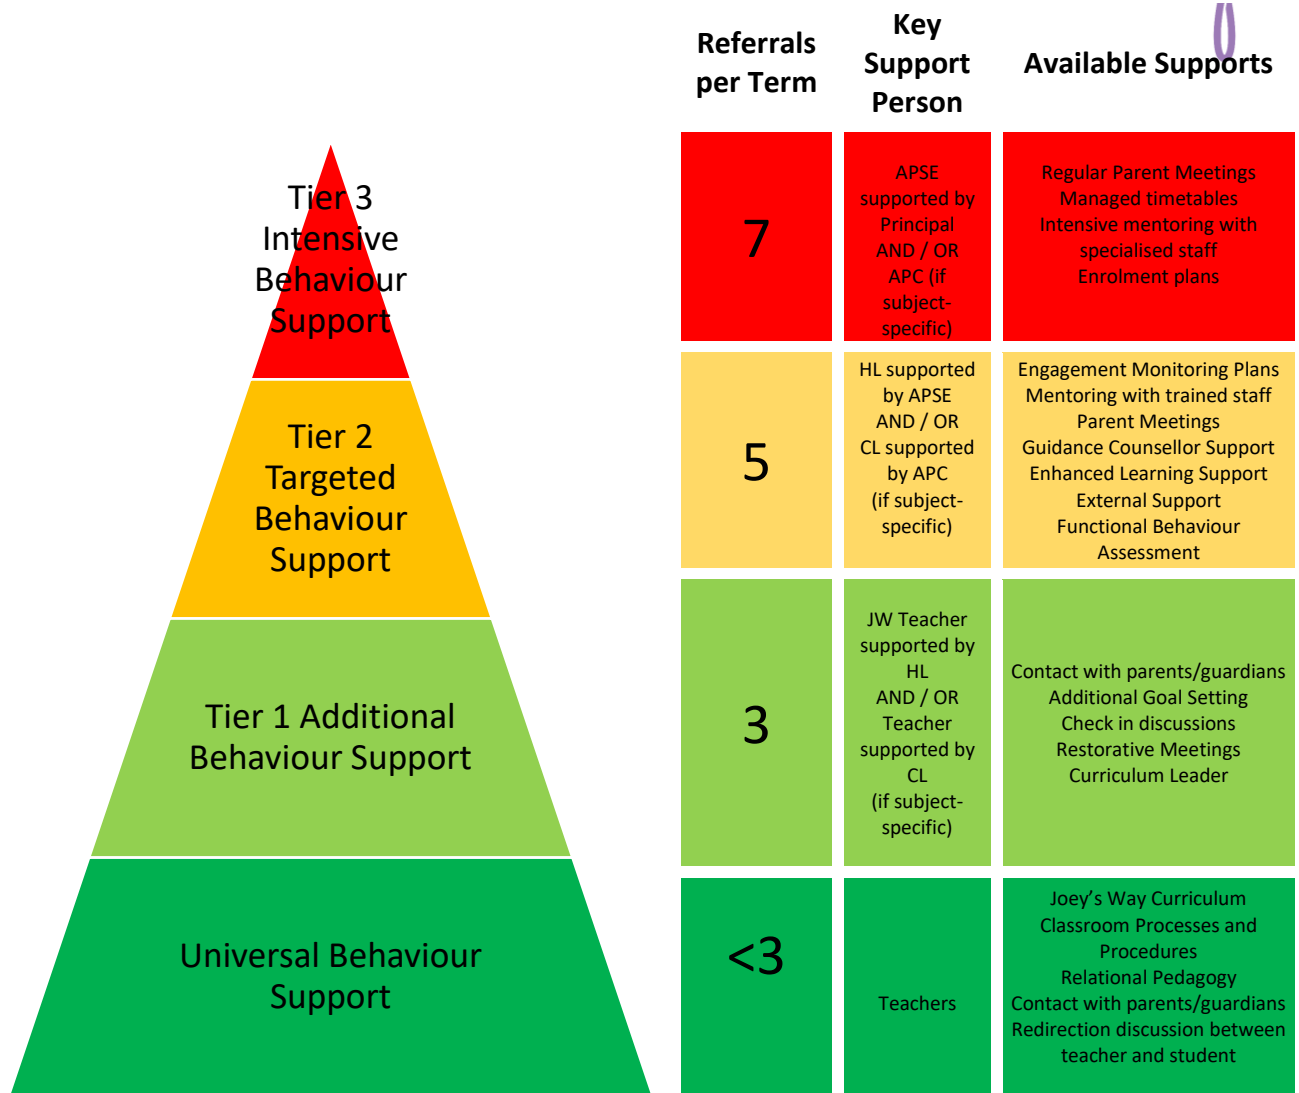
Tier 3 Intensive Behaviour Support

Tier 2 Targeted Behaviour Support

Tier 1 Additional Behaviour Support

Universal Behaviour Support

| Referrals per Term | Key Support Person | Available Supports |
|---|---|---|
| 7 | APSE supported by Principal AND / OR APC (if subject-specific) | Regular Parent Meetings<br>Managed timetables<br>Intensive mentoring with specialised staff<br>Enrolment plans |
| 5 | HL supported by APSE AND / OR CL supported by APC (if subject-specific) | Engagement Monitoring Plans<br>Mentoring with trained staff<br>Parent Meetings<br>Guidance Counsellor Support<br>Enhanced Learning Support<br>External Support<br>Functional Behaviour Assessment |
| 3 | JW Teacher supported by HL AND / OR Teacher supported by CL (if subject-specific) | Contact with parents/guardians<br>Additional Goal Setting<br>Check in discussions<br>Restorative Meetings<br>Curriculum Leader |
| <3 | Teachers | Joey's Way Curriculum<br>Classroom Processes and Procedures<br>Relational Pedagogy<br>Contact with parents/guardians<br>Redirection discussion between teacher and student |